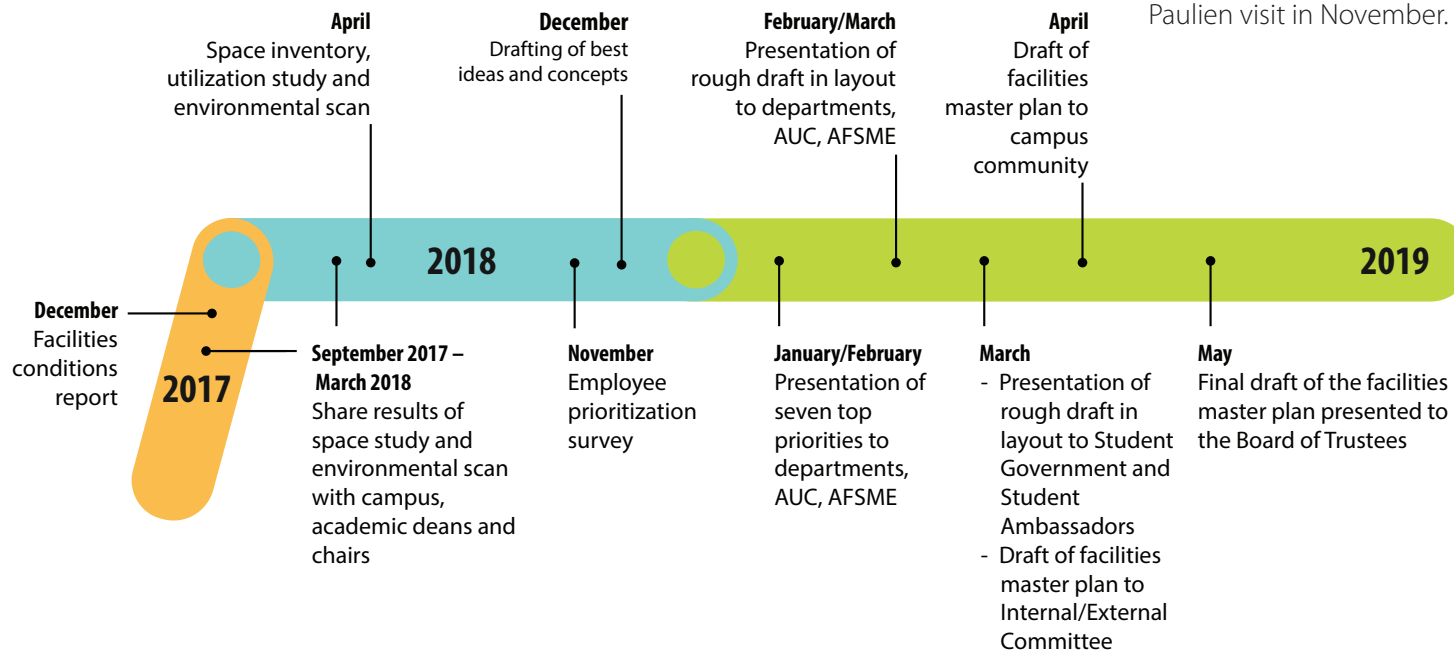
Paulien visit in November.

April
Space inventory, utilization study and environmental scan

December
Drafting of best ideas and concepts

February/March
Presentation of rough draft in layout to departments, AUC, AFSME

April
Draft of facilities master plan to campus community

2018

2019

December
Facilities conditions report

2017

September 2017 – March 2018
Share results of space study and environmental scan with campus, academic deans and chairs

November
Employee prioritization survey

January/February
Presentation of seven top priorities to departments, AUC, AFSME

March
- Presentation of rough draft in layout to Student Government and Student Ambassadors
- Draft of facilities master plan to Internal/External Committee

May
Final draft of the facilities master plan presented to the Board of Trustees